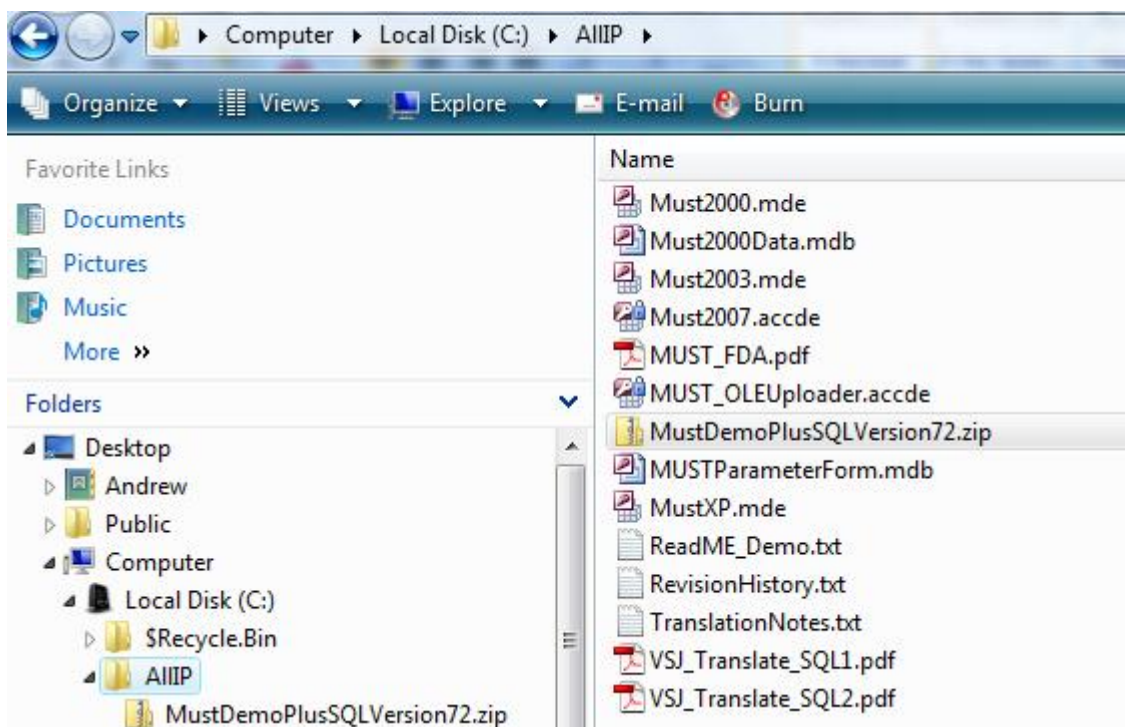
▸ Computer ▸ Local Disk (C:) ▸ AIIP ▸

Organize ▾ Views ▾ Explore ▾ E-mail Burn

Favorite Links
Documents
Pictures
Music
More »

Folders
Desktop
Andrew
Public
Computer
Local Disk (C:)
$Recycle.Bin
AIIP
MustDemoPlusSQLVersion72.zip

Name
Must2000.mde
Must2000Data.mdb
Must2003.mde
Must2007.accde
MUST_FDA.pdf
MUST_OLEUploader.accde
MustDemoPlusSQLVersion72.zip
MUSTParameterForm.mdb
MustXP.mde
ReadME_Demo.txt
RevisionHistory.txt
TranslationNotes.txt
VSJ_Translate_SQL1.pdf
VSJ_Translate_SQL2.pdf